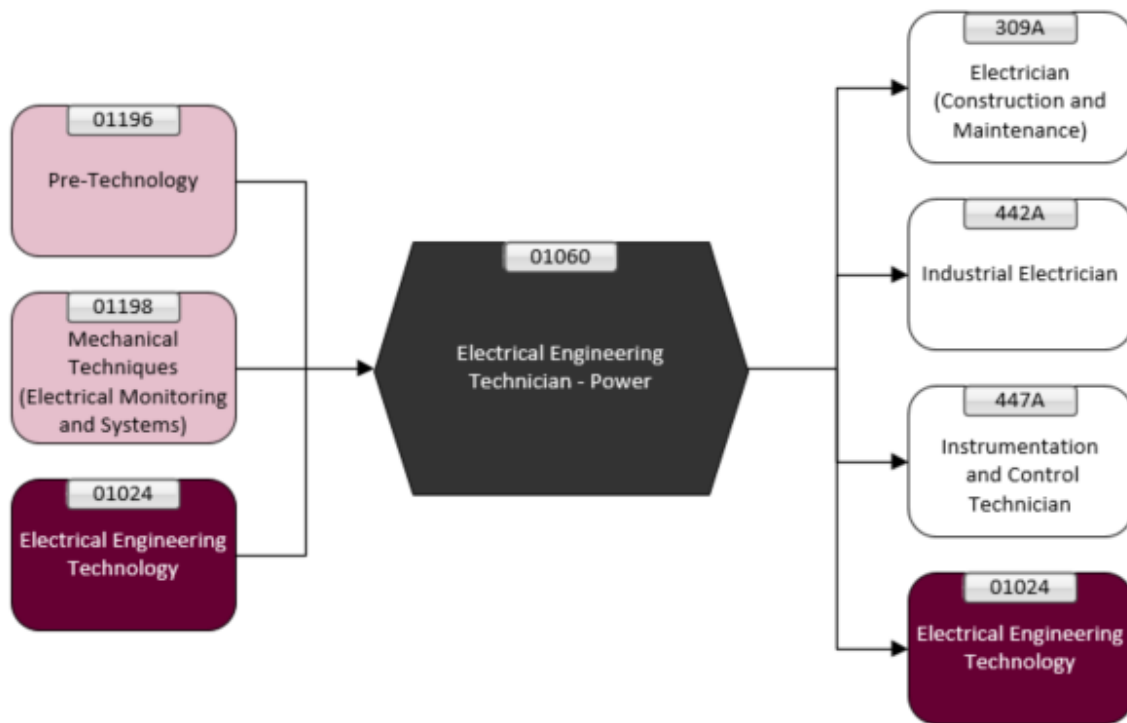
01196
Pre-Technology

01198
Mechanical Techniques (Electrical Monitoring and Systems)

01024
Electrical Engineering Technology

01060
Electrical Engineering Technician - Power

309A
Electrician (Construction and Maintenance)

442A
Industrial Electrician

447A
Instrumentation and Control Technician

01024
Electrical Engineering Technology